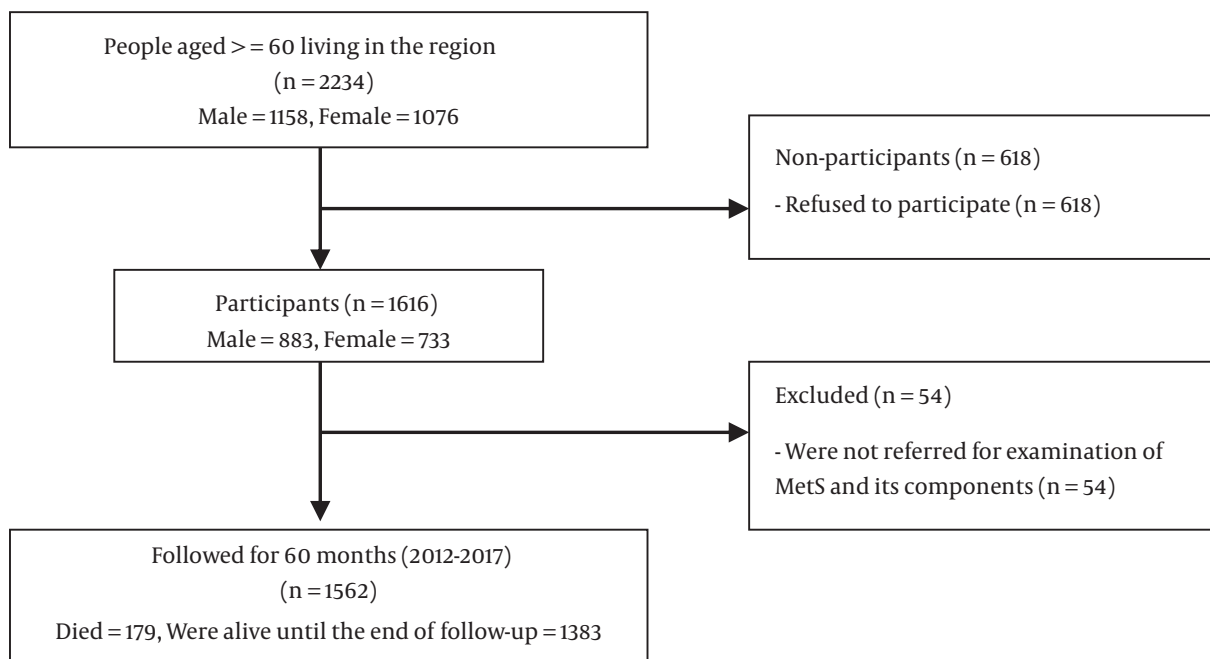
People aged > = 60 living in the region
(n = 2234)
Male = 1158, Female = 1076

Non-participants (n = 618)
- Refused to participate (n = 618)

Participants (n = 1616)
Male = 883, Female = 733

Excluded (n = 54)
- Were not referred for examination of MetS and its components (n = 54)

Followed for 60 months (2012-2017)
(n = 1562)
Died = 179, Were alive until the end of follow-up = 1383